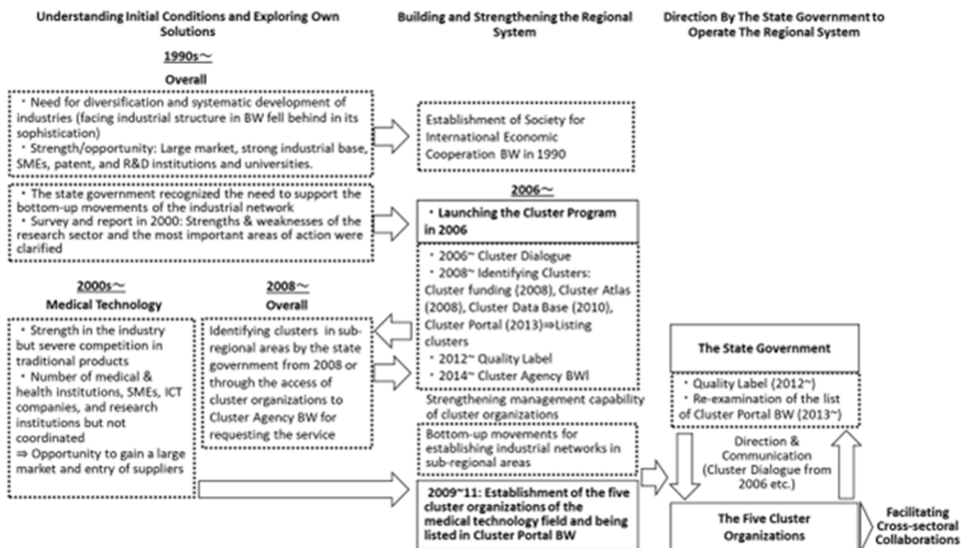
Understanding Initial Conditions and Exploring Own Solutions

Building and Strengthening the Regional System

Direction By The State Government to Operate The Regional System

1990s～

Overall

・Need for diversification and systematic development of industries (facing industrial structure in BW fell behind in its sophistication)
・Strength/opportunity: Large market, strong industrial base, SMEs, patent, and R&D institutions and universities.

Establishment of Society for International Economic Cooperation BW in 1990

・The state government recognized the need to support the bottom-up movements of the industrial network
・Survey and report in 2000: Strengths & weaknesses of the research sector and the most important areas of action were clarified

2006～

・Launching the Cluster Program in 2006

・2006~ Cluster Dialogue
・2008~ Identifying Clusters: Cluster funding (2008), Cluster Atlas (2008), Cluster Data Base (2010), Cluster Portal (2013)⇒Listing clusters
・2012~ Quality Label
・2014~ Cluster Agency BWI

2000s～

Medical Technology

・Strength in the industry but severe competition in traditional products
・Number of medical & health institutions, SMEs, ICT companies, and research institutions but not coordinated
⇒ Opportunity to gain a large market and entry of suppliers

2008～

Overall

Identifying clusters in sub-regional areas by the state government from 2008 or through the access of cluster organizations to Cluster Agency BW for requesting the service

Strengthening management capability of cluster organizations

Bottom-up movements for establishing industrial networks in sub-regional areas

2009~11: Establishment of the five cluster organizations of the medical technology field and being listed in Cluster Portal BW

The State Government

・Quality Label (2012~)
・Re-examination of the list of Cluster Portal BW (2013~)

Direction & Communication (Cluster Dialogue from 2006 etc.)

The Five Cluster Organizations

Facilitating Cross-sectoral Collaborations